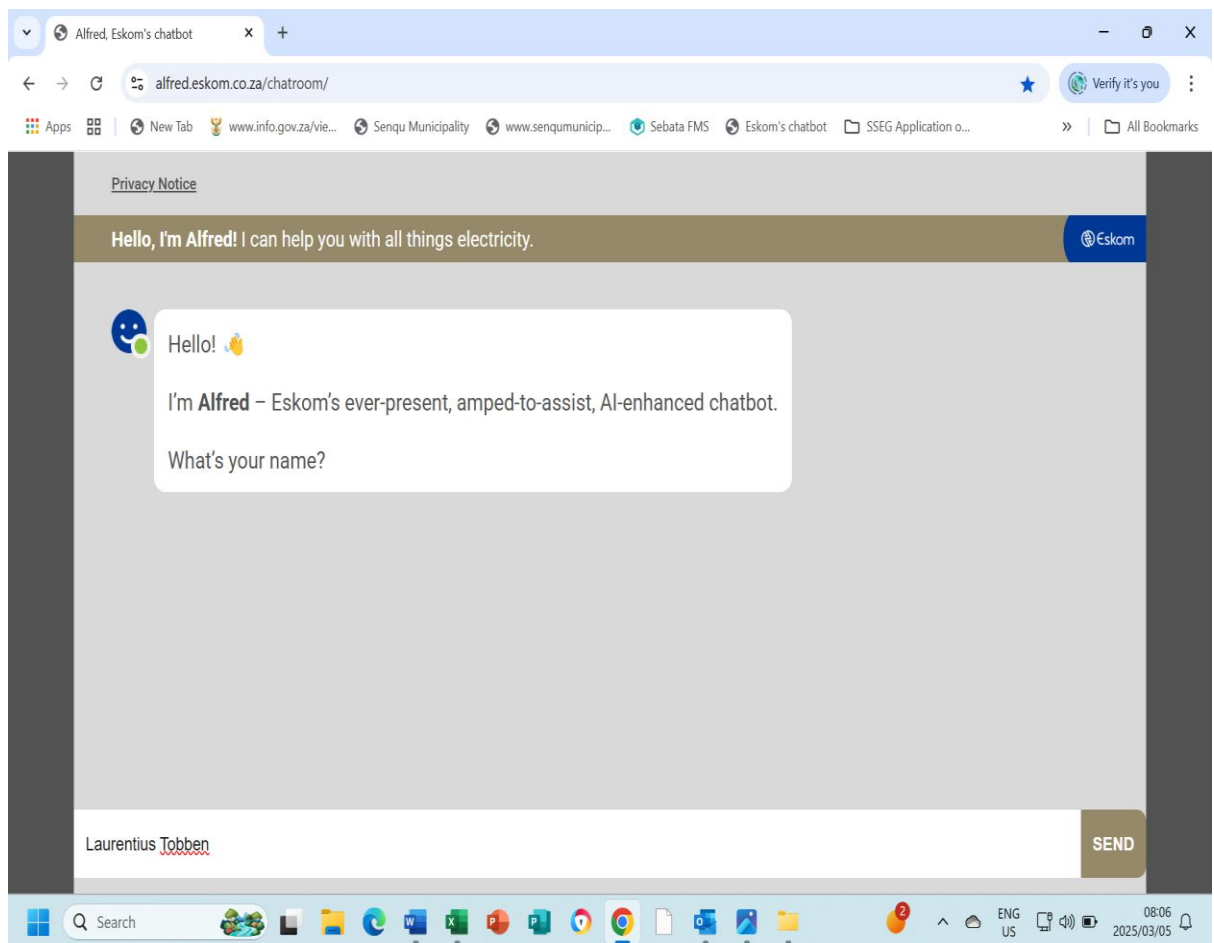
Alfred, Eskom's chatbot

alfred.eskom.co.za/chatroom/

Verify it's you

Apps | New Tab | www.info.gov.za/vie... | Senqu Municipality | www.senqumunicip... | Sebata FMS | Eskom's chatbot | SSEG Application o... | » | All Bookmarks

Privacy Notice

**Hello, I'm Alfred!** I can help you with all things electricity.

Eskom

Hello! 👋

I'm **Alfred** – Eskom's ever-present, amped-to-assist, AI-enhanced chatbot.

What's your name?

Laurentius Tobben

SEND

Search

2

ENG
US

08:06
2025/03/05